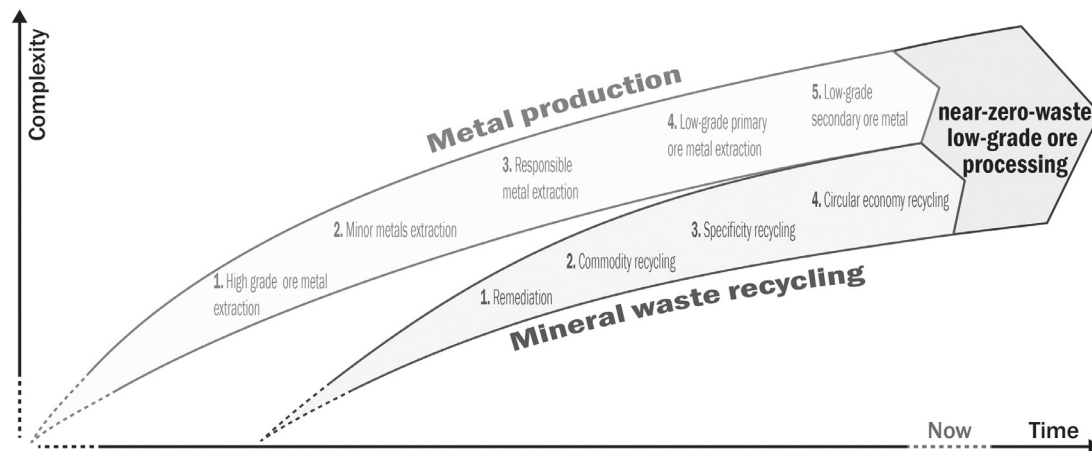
Complexity

Metal production

1. High grade ore metal extraction

2. Minor metals extraction

3. Responsible metal extraction

4. Low-grade primary ore metal extraction

5. Low-grade secondary ore metal

near-zero-waste low-grade ore processing

1. Remediation

2. Commodity recycling

3. Specificity recycling

4. Circular economy recycling

Mineral waste recycling

Now

Time